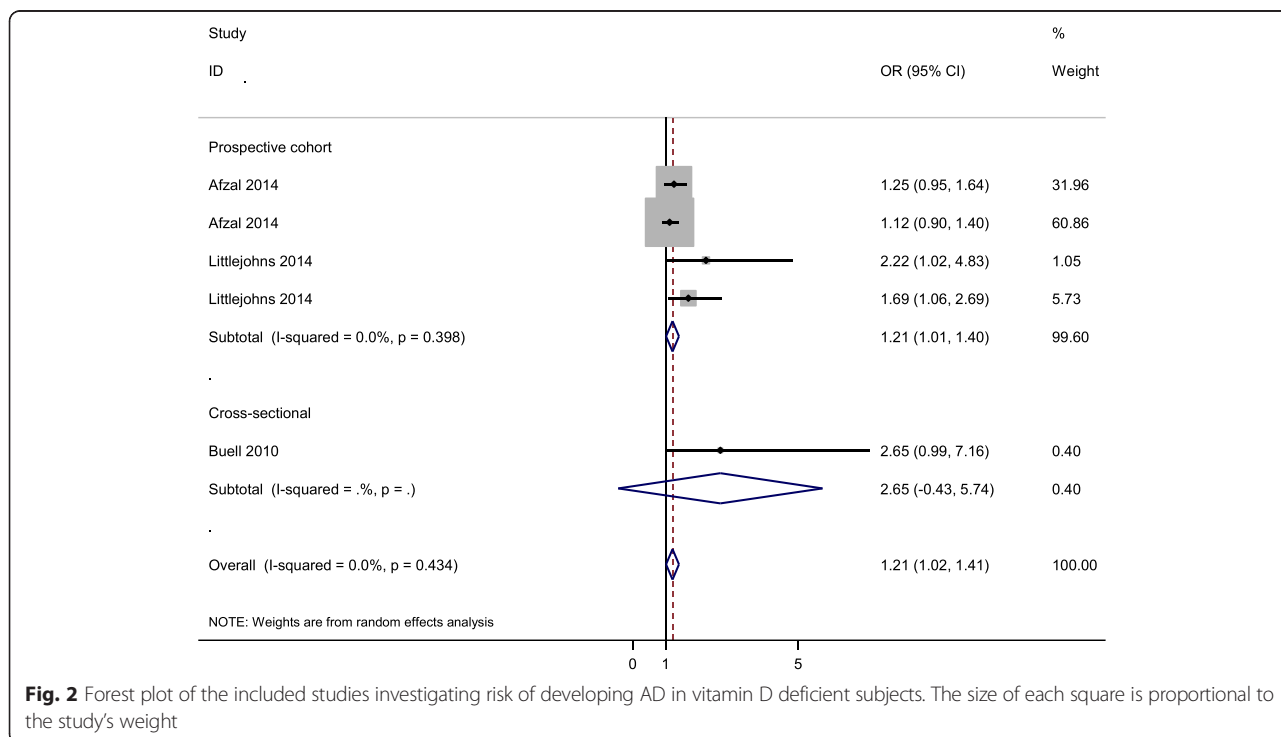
| Study ID | OR (95% CI) | % Weight |
|---|---|---|
| Prospective cohort | | |
| Afzal 2014 | 1.25 (0.95, 1.64) | 31.96 |
| Afzal 2014 | 1.12 (0.90, 1.40) | 60.86 |
| Littlejohns 2014 | 2.22 (1.02, 4.83) | 1.05 |
| Littlejohns 2014 | 1.69 (1.06, 2.69) | 5.73 |
| Subtotal (I-squared = 0.0%, p = 0.398) | 1.21 (1.01, 1.40) | 99.60 |
| . | | |
| Cross-sectional | | |
| Buell 2010 | 2.65 (0.99, 7.16) | 0.40 |
| Subtotal (I-squared = .%, p = .) | 2.65 (-0.43, 5.74) | 0.40 |
| . | | |
| Overall (I-squared = 0.0%, p = 0.434) | 1.21 (1.02, 1.41) | 100.00 |

NOTE: Weights are from random effects analysis

0 1 5

**Fig. 2** Forest plot of the included studies investigating risk of developing AD in vitamin D deficient subjects. The size of each square is proportional to the study's weight